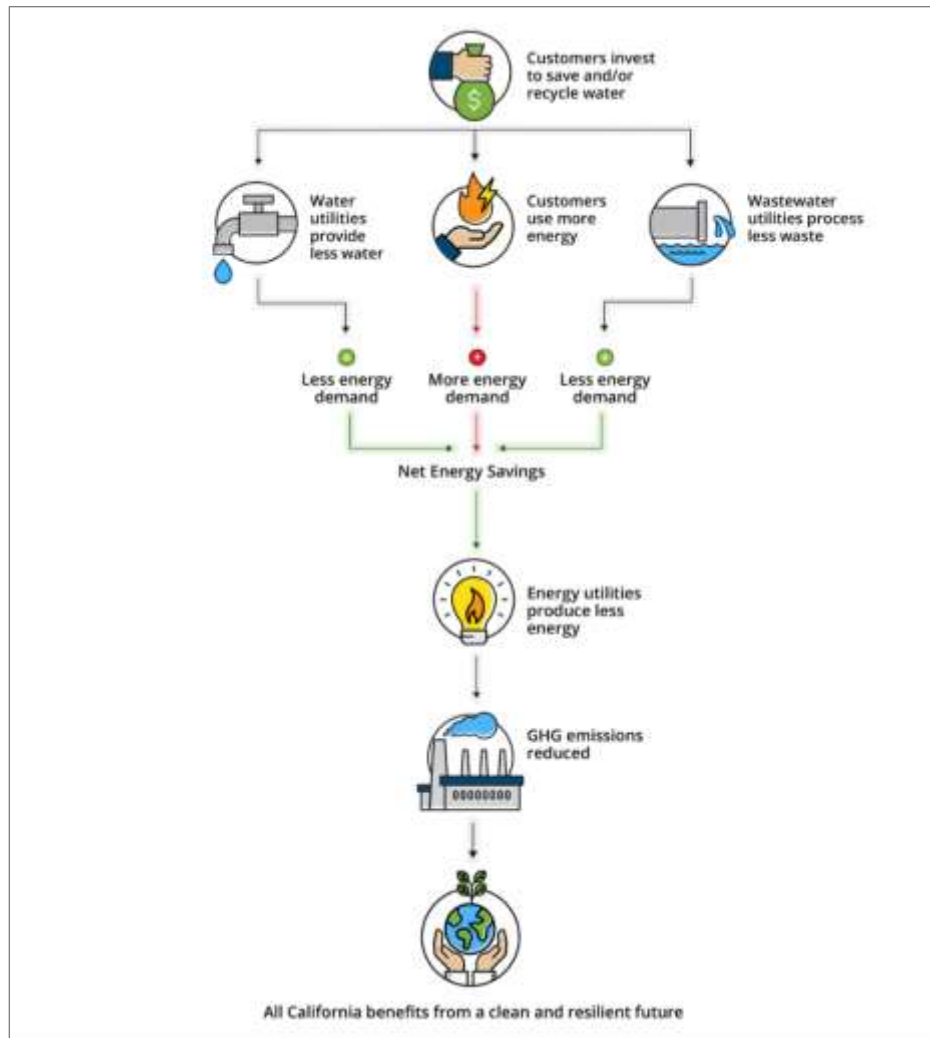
Customers invest to save and/or recycle water

Water utilities provide less water

Customers use more energy

Wastewater utilities process less waste

Less energy demand

More energy demand

Less energy demand

Net Energy Savings

Energy utilities produce less energy

GHG emissions reduced

All California benefits from a clean and resilient future